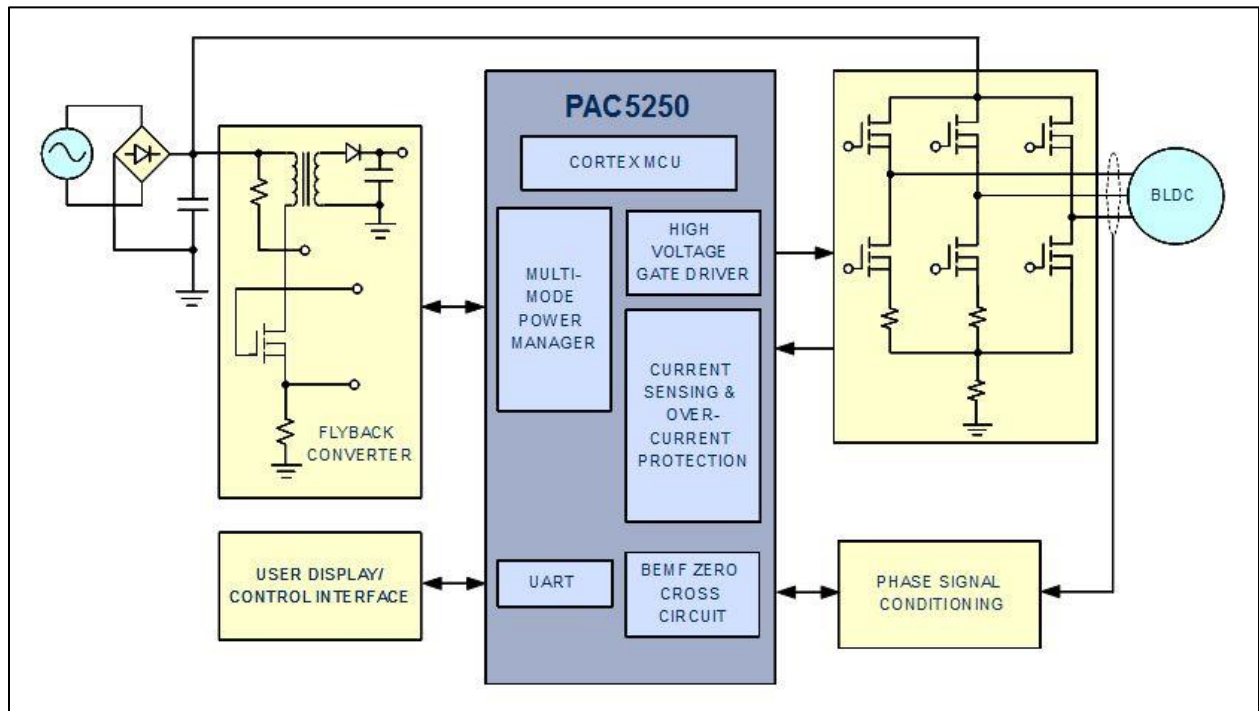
PAC5250

CORTEX MCU

MULTI-MODE POWER MANAGER

HIGH VOLTAGE GATE DRIVER

CURRENT SENSING & OVER-CURRENT PROTECTION

UART

BEMF ZERO CROSS CIRCUIT

FLYBACK CONVERTER

BLDC

USER DISPLAY/ CONTROL INTERFACE

PHASE SIGNAL CONDITIONING